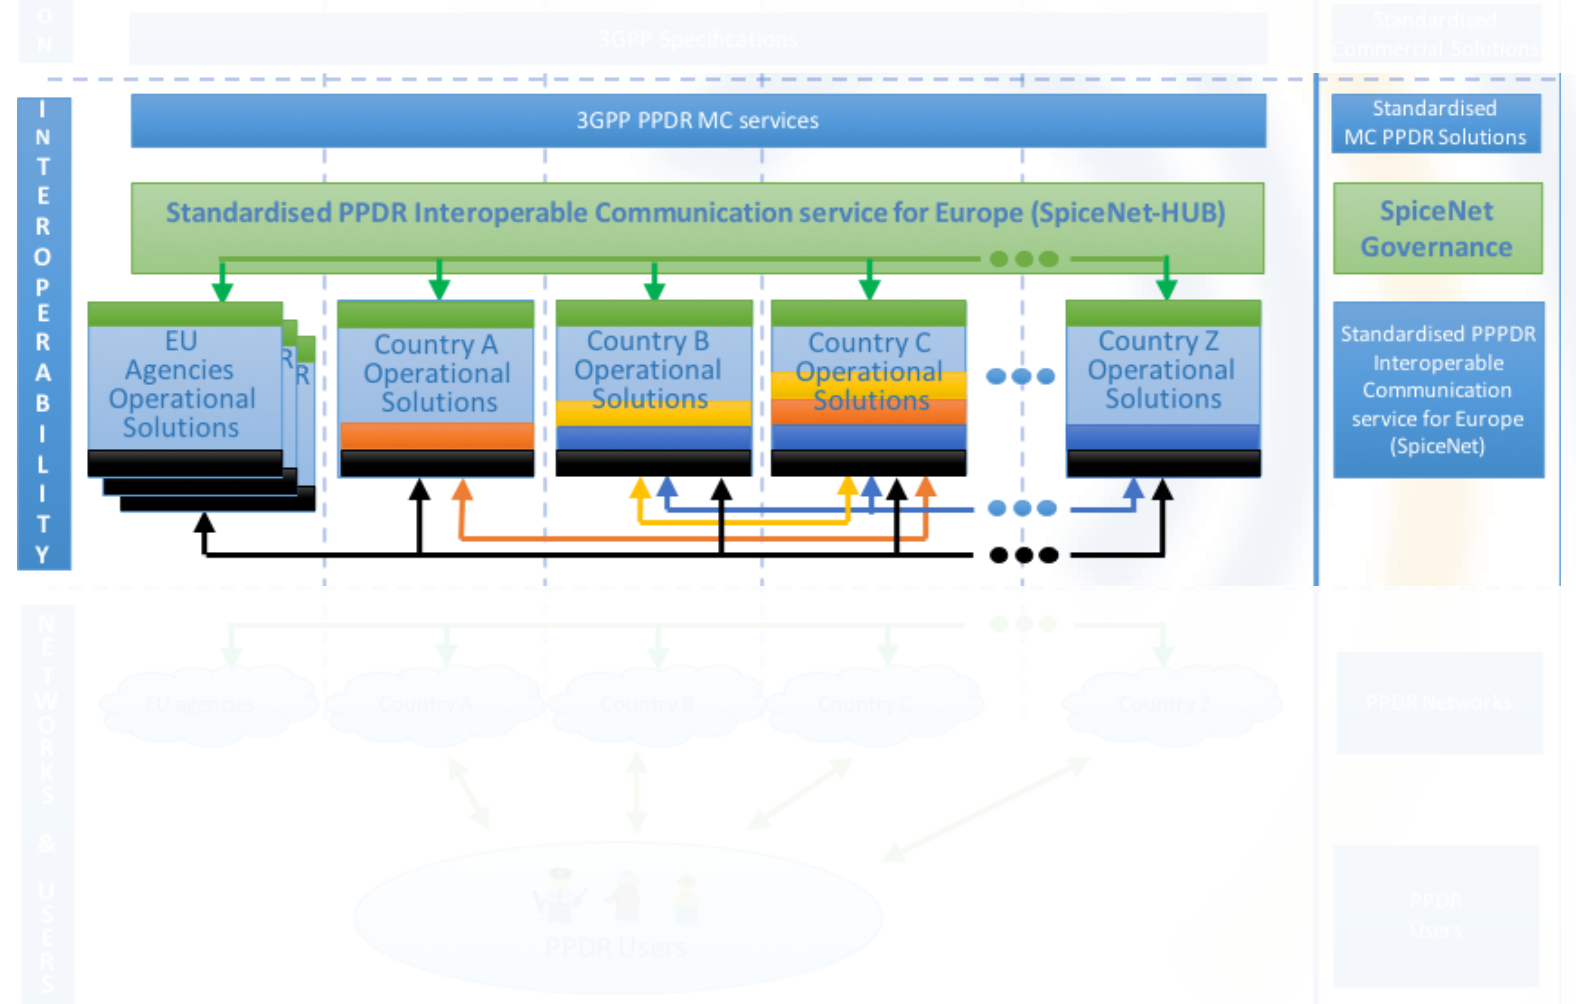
O
N

3GPP Specifications

Standardised Commercial Solutions

I N T E R O P E R A B I L I T Y

3GPP PPDR MC services

Standardised MC PPDR Solutions

Standardised PPDR Interoperable Communication service for Europe (SpiceNet-HUB)

SpiceNet Governance

EU Agencies Operational Solutions

R

R

Country A Operational Solutions

Country B Operational Solutions

Country C Operational Solutions

Country Z Operational Solutions

Standardised PPPDR Interoperable Communication service for Europe (SpiceNet)

N E T W O R K S & U S E R S

EU agencies

Country A

Country B

Country C

Country Z

PPDR Networks

PPDR Users

PPDR Users